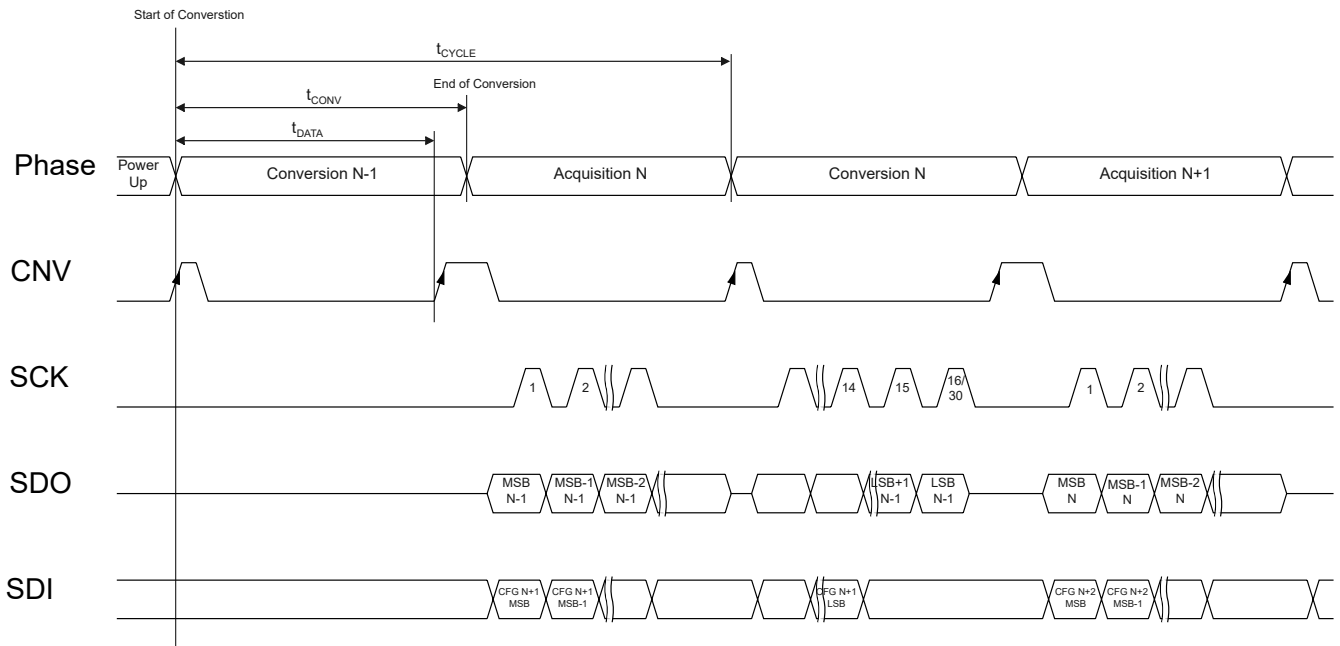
Start of Converstion

$t_{CYCLE}$

End of Conversion

$t_{CONV}$

$t_{DATA}$

Phase

Power Up

Conversion N-1

Acquisition N

Conversion N

Acquisition N+1

CNV

SCK

1

2

14

15

16/30

1

2

SDO

MSB N-1

MSB-1 N-1

MSB-2 N-1

LSB+1 N-1

LSB N-1

MSB N

MSB-1 N

MSB-2 N

SDI

CFG N+1 MSB

CFG N+1 MSB-1

CFG N+1 LSB

CFG N+2 MSB

CFG N+2 MSB-1